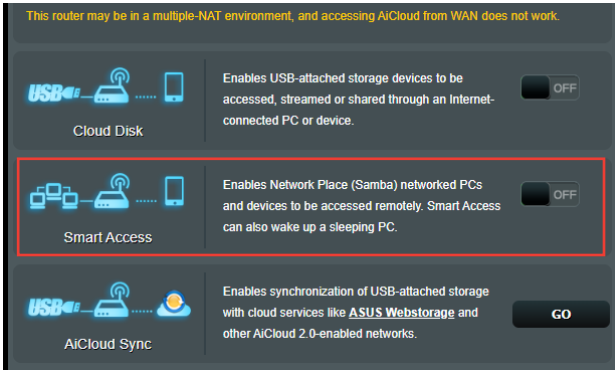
This router may be in a multiple-NAT environment, and accessing AiCloud from WAN does not work.

USB

Cloud Disk

Enables USB-attached storage devices to be accessed, streamed or shared through an Internet-connected PC or device.

OFF

Smart Access

Enables Network Place (Samba) networked PCs and devices to be accessed remotely. Smart Access can also wake up a sleeping PC.

OFF

USB

AiCloud Sync

Enables synchronization of USB-attached storage with cloud services like ASUS Webstorage and other AiCloud 2.0-enabled networks.

GO